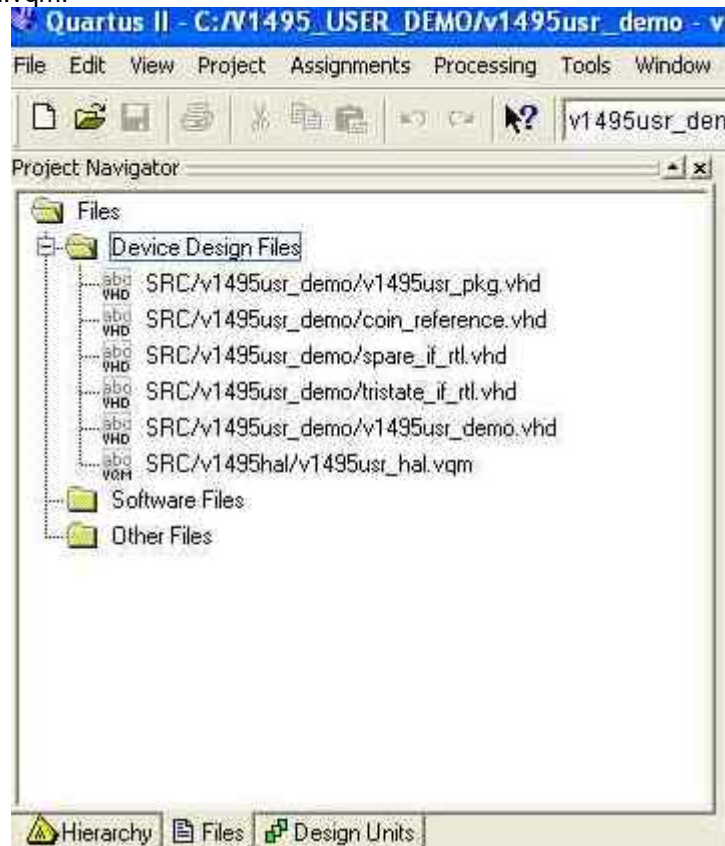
l.vqm.

Quartus II - C:/V1495_USER_DEMO/v1495usr_demo - v

File Edit View Project Assignments Processing Tools Window

v1495usr_den

Project Navigator

Files
Device Design Files
abc VHD SRC/v1495usr_demo/v1495usr_pkg.vhd
abc VHD SRC/v1495usr_demo/coin_reference.vhd
abc VHD SRC/v1495usr_demo/spare_if_rtl.vhd
abc VHD SRC/v1495usr_demo/tristate_if_rtl.vhd
abc VHD SRC/v1495usr_demo/v1495usr_demo.vhd
abc VQM SRC/v1495hal/v1495usr_hal.vqm
Software Files
Other Files

Hierarchy | Files | Design Units